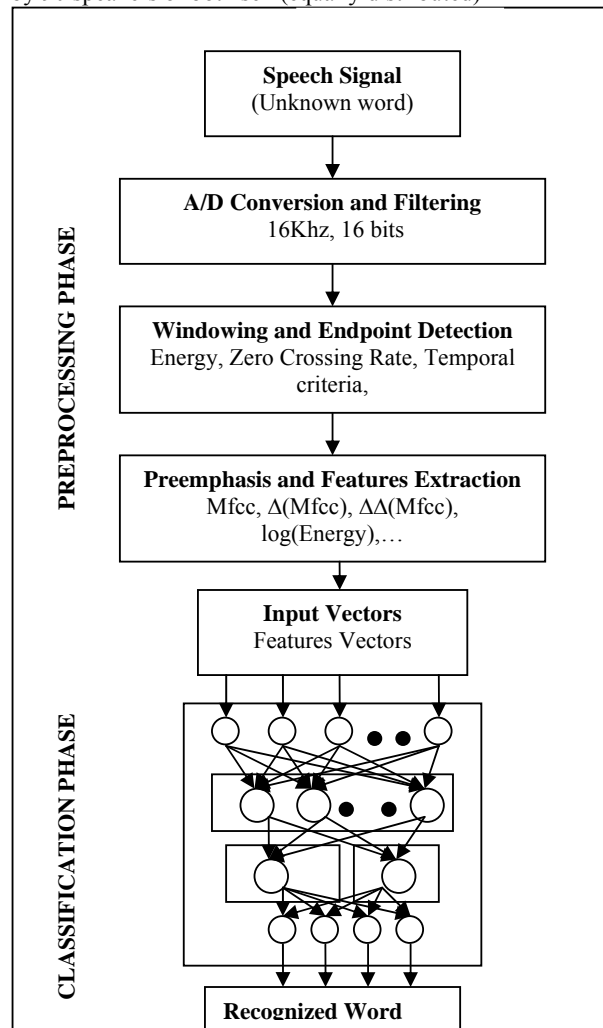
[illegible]

Speech Signal
(Unknown word)

A/D Conversion and Filtering
16Khz, 16 bits

PREPROCESSING PHASE

Windowing and Endpoint Detection
Energy, Zero Crossing Rate, Temporal criteria,

Preemphasis and Features Extraction
Mfcc, Δ(Mfcc), ΔΔ(Mfcc), log(Energy),…

Input Vectors
Features Vectors

CLASSIFICATION PHASE

Recognized Word